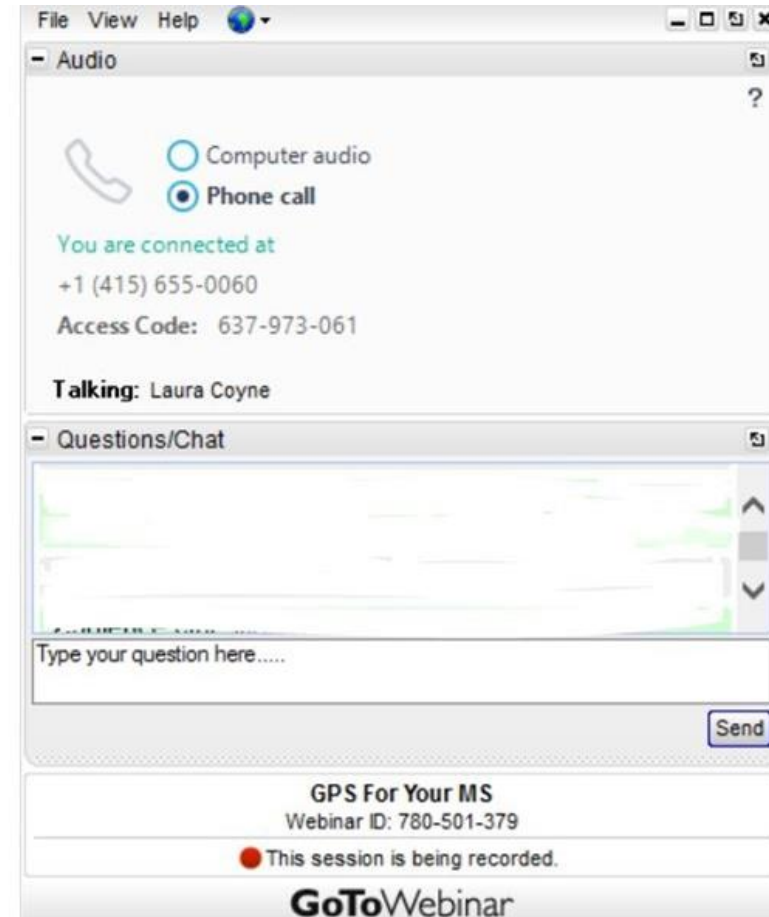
File View Help

Audio

?

Computer audio

Phone call

You are connected at

+1 (415) 655-0060

Access Code: 637-973-061

Talking: Laura Coyne

Questions/Chat

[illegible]

Type your question here.....

Send

GPS For Your MS

Webinar ID: 780-501-379

This session is being recorded.

GoToWebinar